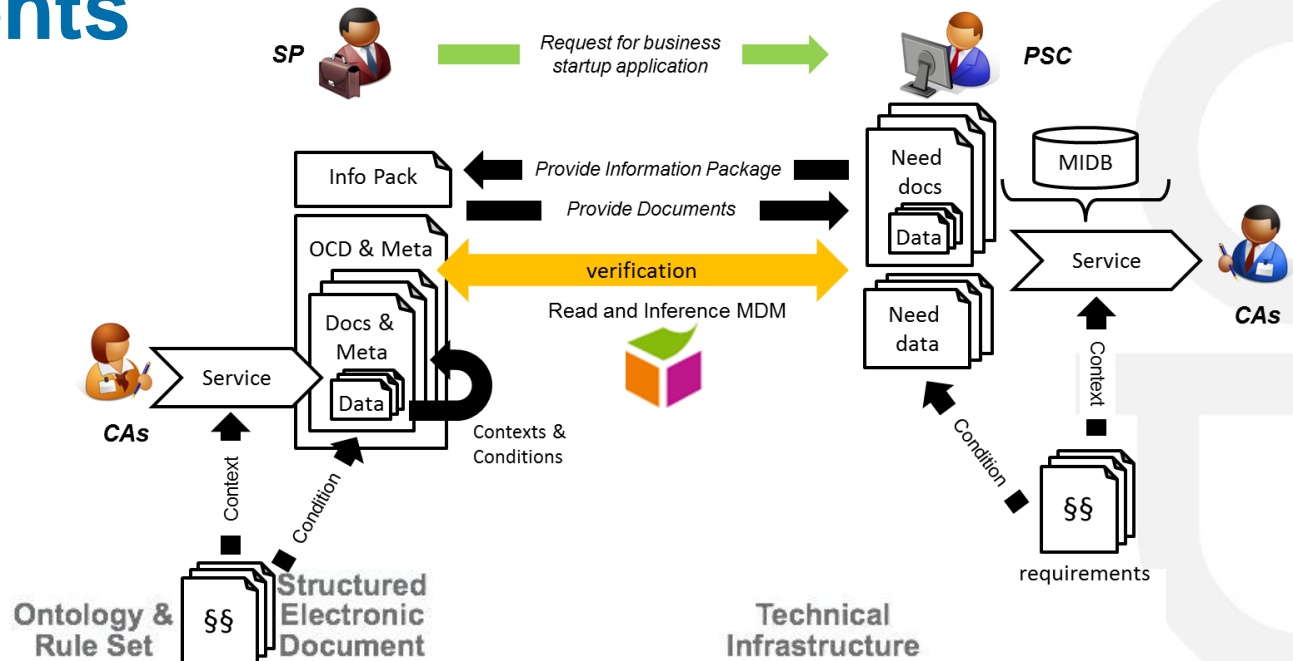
nts

SP

Request for business startup application

PSC

Info Pack

Provide Information Package

Provide Documents

Need docs

Data

MIDB

OCD & Meta

verification

Service

CAs

Read and Inference MDM

Need data

Docs & Meta

Data

Service

CAs

Contexts & Conditions

Context

Condition

Context

Condition

§§

requirements

§§

Ontology & Rule Set

Structured Electronic Document

Technical Infrastructure